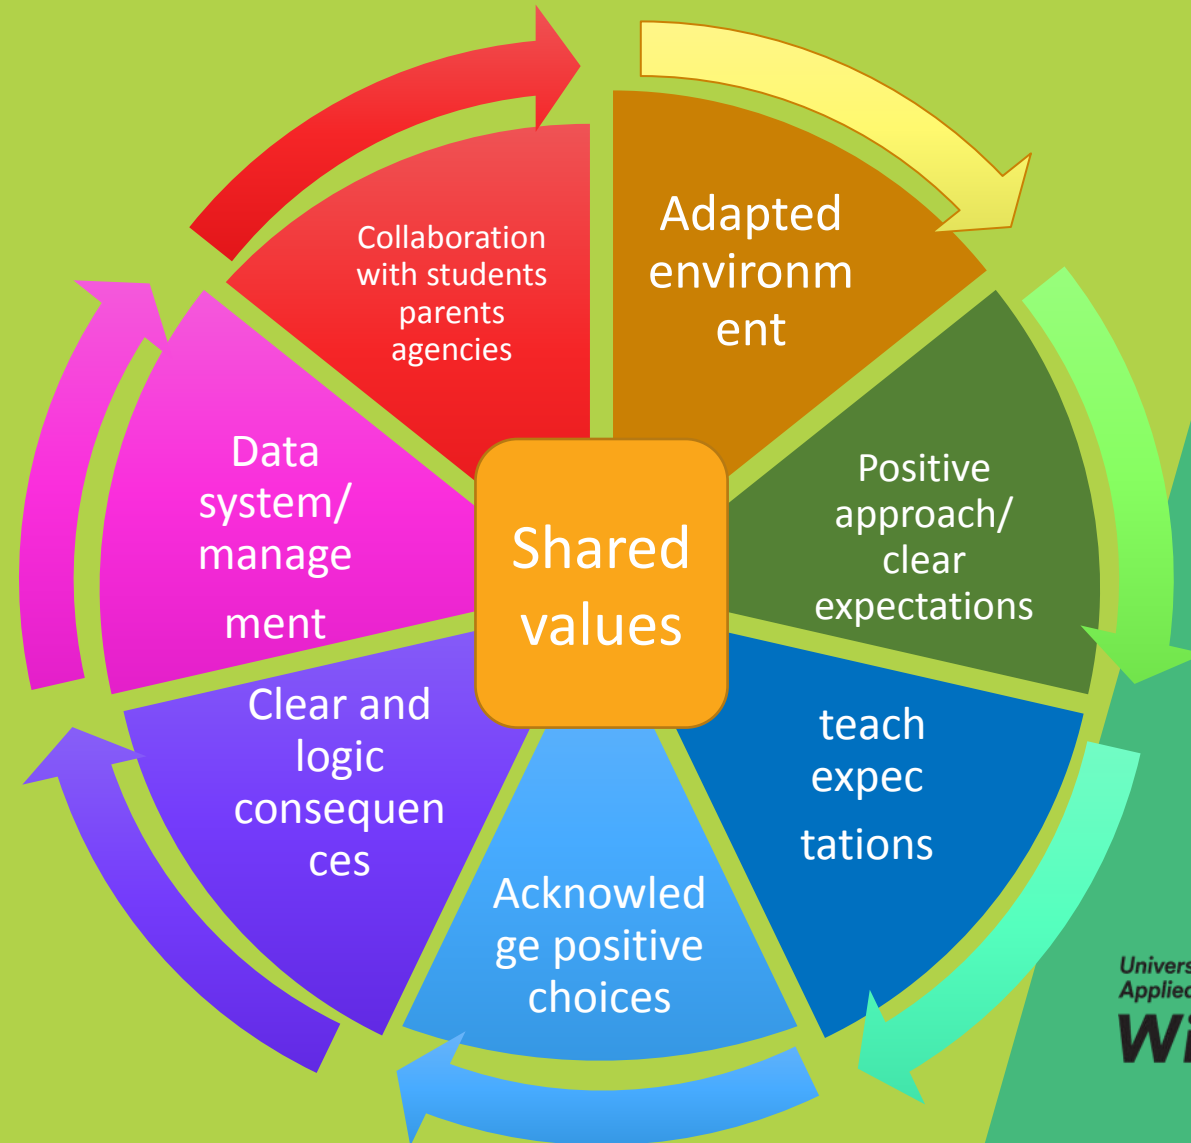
Collaboration with students parents agencies

Adapted environm ent

Positive approach/ clear expectations

teach expec tations

Acknowled ge positive choices

Clear and logic consequen ces

Data system/ manage ment

Shared values

Univers
Applied
Wi